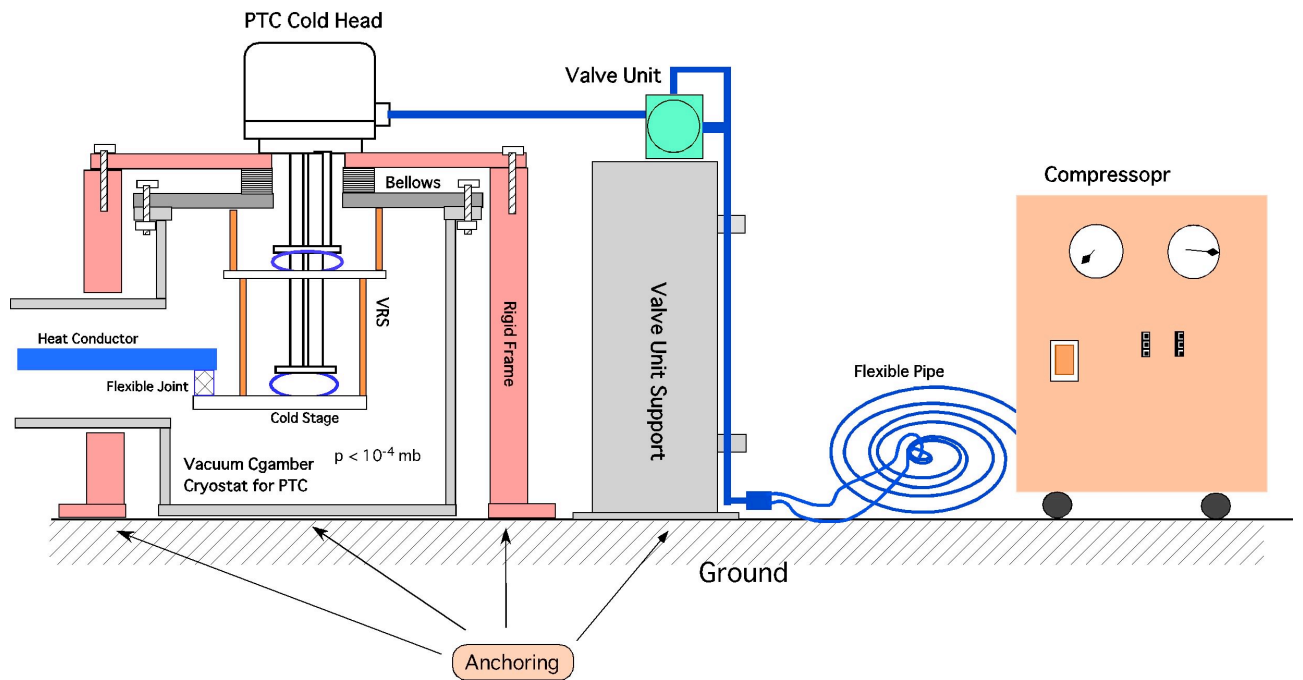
PTC Cold Head

Valve Unit

Bellows

Compressopr

VRS

Rigid Frame

Valve Unit Support

Heat Conductor

Flexible Joint

Cold Stage

Flexible Pipe

Vacuum Cgamber
Cryostat for PTC

p < $10^{-4}$ mb

Ground

Anchoring